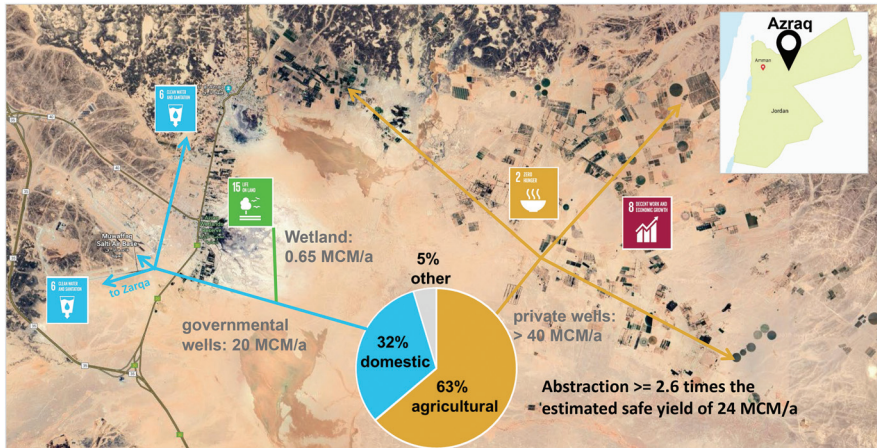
Azraq

Amman

Jordan

6 CLEAN WATER AND SANITATION

15 LIFE ON LAND

2 ZERO HUNGER

8 DECENT WORK AND ECONOMIC GROWTH

6 CLEAN WATER AND SANITATION

Muwaffaq Salti Air Base

to Zarqa

Wetland: 0.65 MCM/a

5% other

32% domestic

63% agricultural

governmental wells: 20 MCM/a

private wells: > 40 MCM/a

Abstraction >= 2.6 times the estimated safe yield of 24 MCM/a